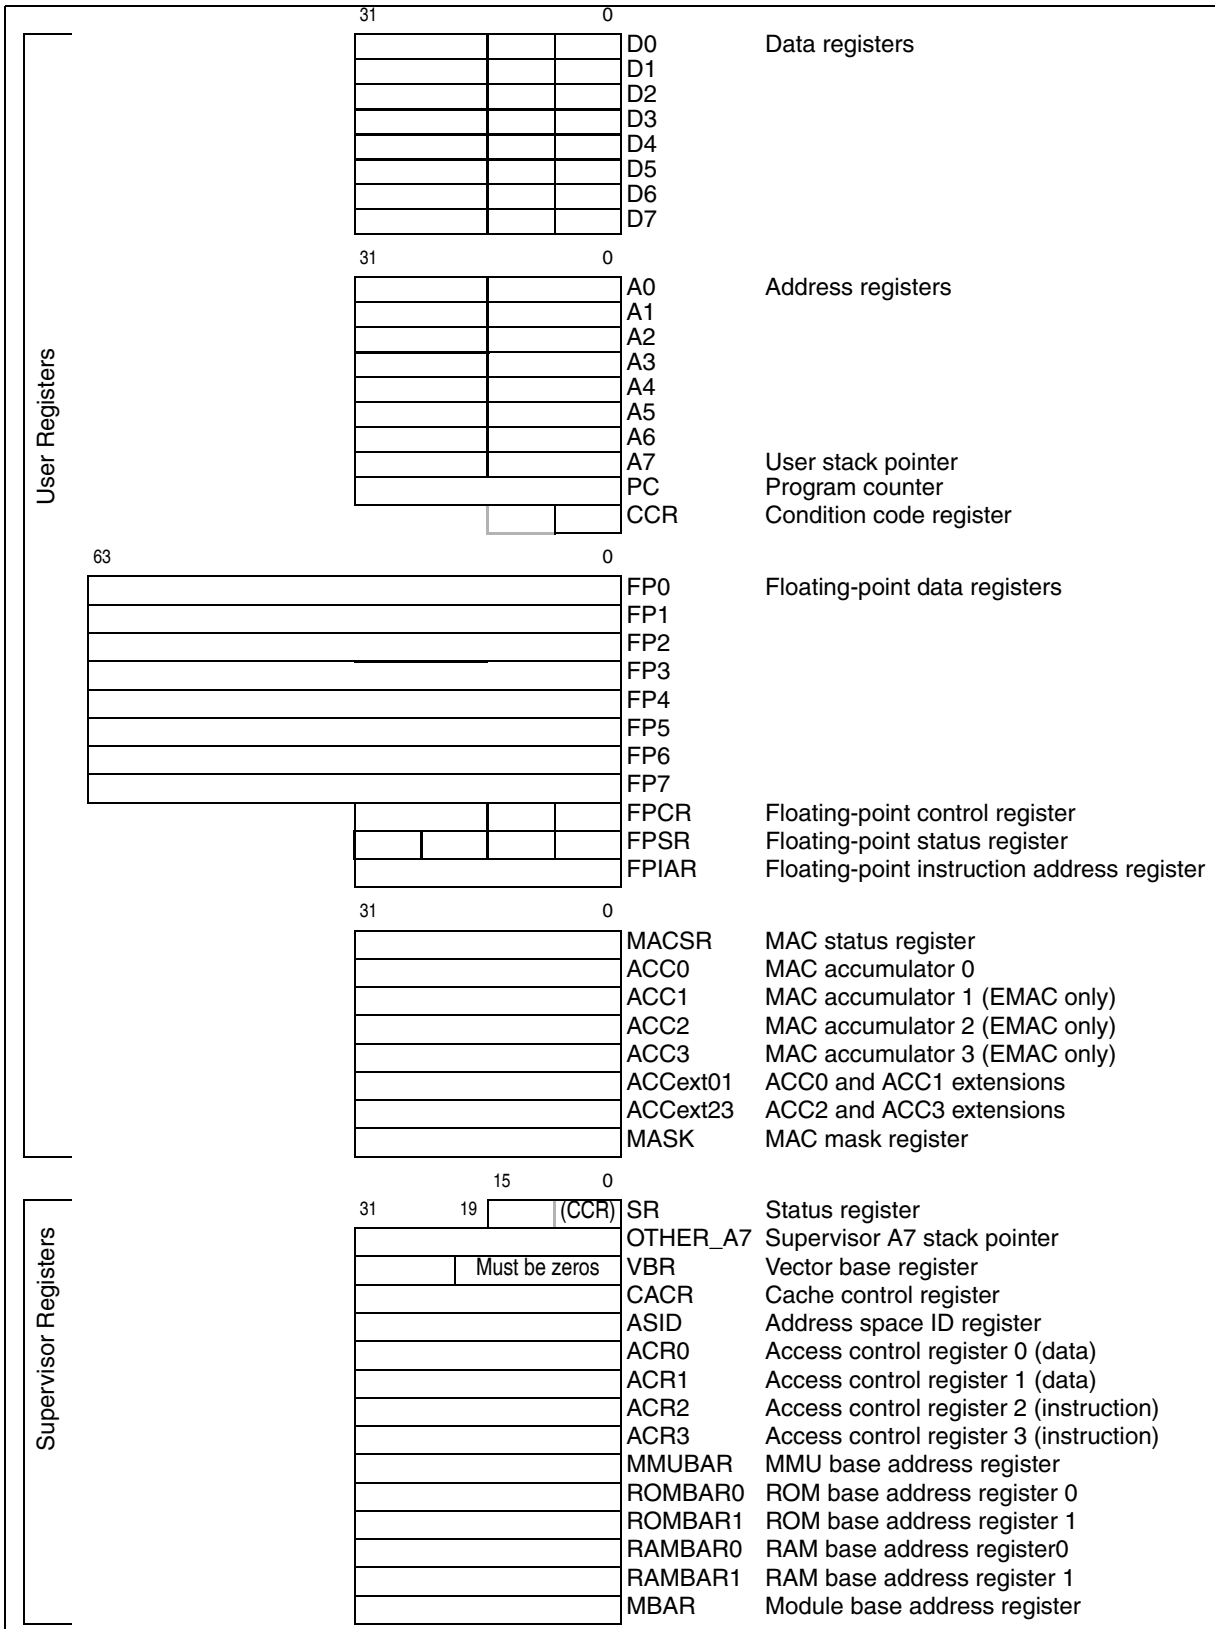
User Registers

31 0

D0 Data registers
D1
D2
D3
D4
D5
D6
D7

31 0

A0 Address registers
A1
A2
A3
A4
A5
A6
A7 User stack pointer
PC Program counter
CCR Condition code register

63 0

FP0 Floating-point data registers
FP1
FP2
FP3
FP4
FP5
FP6
FP7
FPCR Floating-point control register
FPSR Floating-point status register
FPIAR Floating-point instruction address register

31 0

MACSR MAC status register
ACC0 MAC accumulator 0
ACC1 MAC accumulator 1 (EMAC only)
ACC2 MAC accumulator 2 (EMAC only)
ACC3 MAC accumulator 3 (EMAC only)
ACCext01 ACC0 and ACC1 extensions
ACCext23 ACC2 and ACC3 extensions
MASK MAC mask register

Supervisor Registers

15 0
31 19 (CCR) SR Status register
OTHER_A7 Supervisor A7 stack pointer
Must be zeros VBR Vector base register
CACR Cache control register
ASID Address space ID register
ACR0 Access control register 0 (data)
ACR1 Access control register 1 (data)
ACR2 Access control register 2 (instruction)
ACR3 Access control register 3 (instruction)
MMUBAR MMU base address register
ROMBAR0 ROM base address register 0
ROMBAR1 ROM base address register 1
RAMBAR0 RAM base address register0
RAMBAR1 RAM base address register 1
MBAR Module base address register